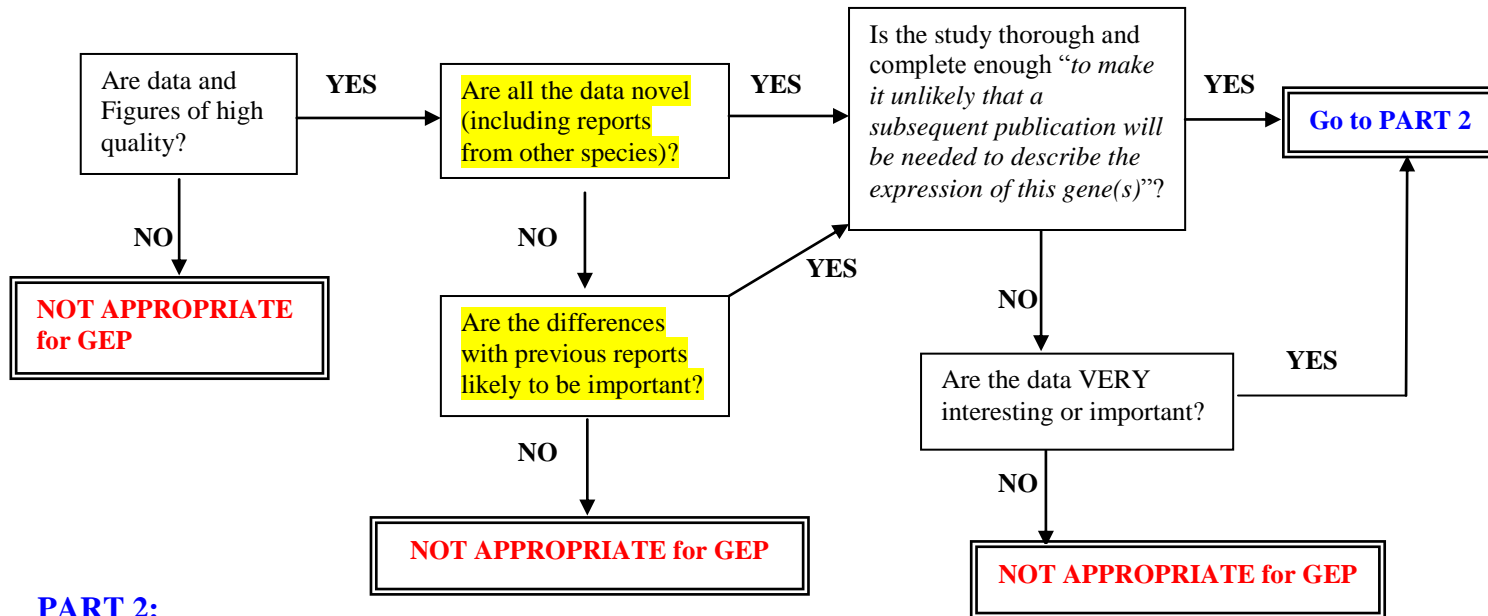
Are data and Figures of high quality?

YES

Are all the data novel (including reports from other species)?

YES

Is the study thorough and complete enough "*to make it unlikely that a subsequent publication will be needed to describe the expression of this gene(s)*"?

YES

Go to PART 2

NO

NOT APPROPRIATE for GEP

NO

Are the differences with previous reports likely to be important?

YES

NO

NOT APPROPRIATE for GEP

NO

Are the data VERY interesting or important?

YES

NO

NOT APPROPRIATE for GEP

PART 2: